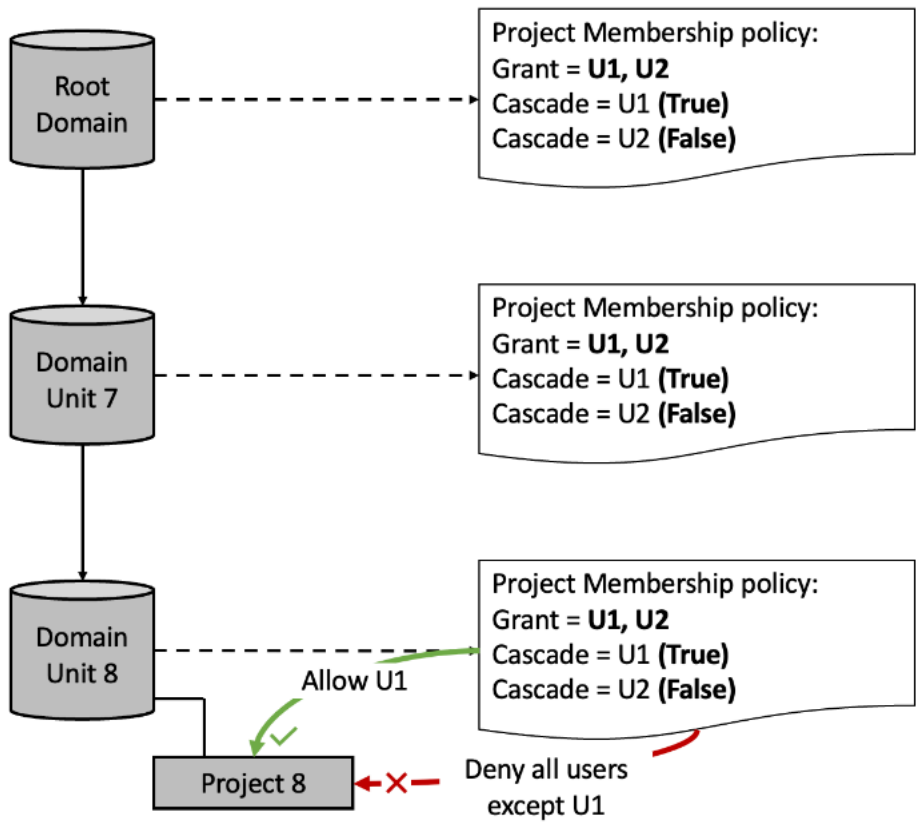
Root Domain

Project Membership policy:
Grant = **U1, U2**
Cascade = U1 **(True)**
Cascade = U2 **(False)**

Domain Unit 7

Project Membership policy:
Grant = **U1, U2**
Cascade = U1 **(True)**
Cascade = U2 **(False)**

Domain Unit 8

Project Membership policy:
Grant = **U1, U2**
Cascade = U1 **(True)**
Cascade = U2 **(False)**

Allow U1

Project 8

Deny all users except U1